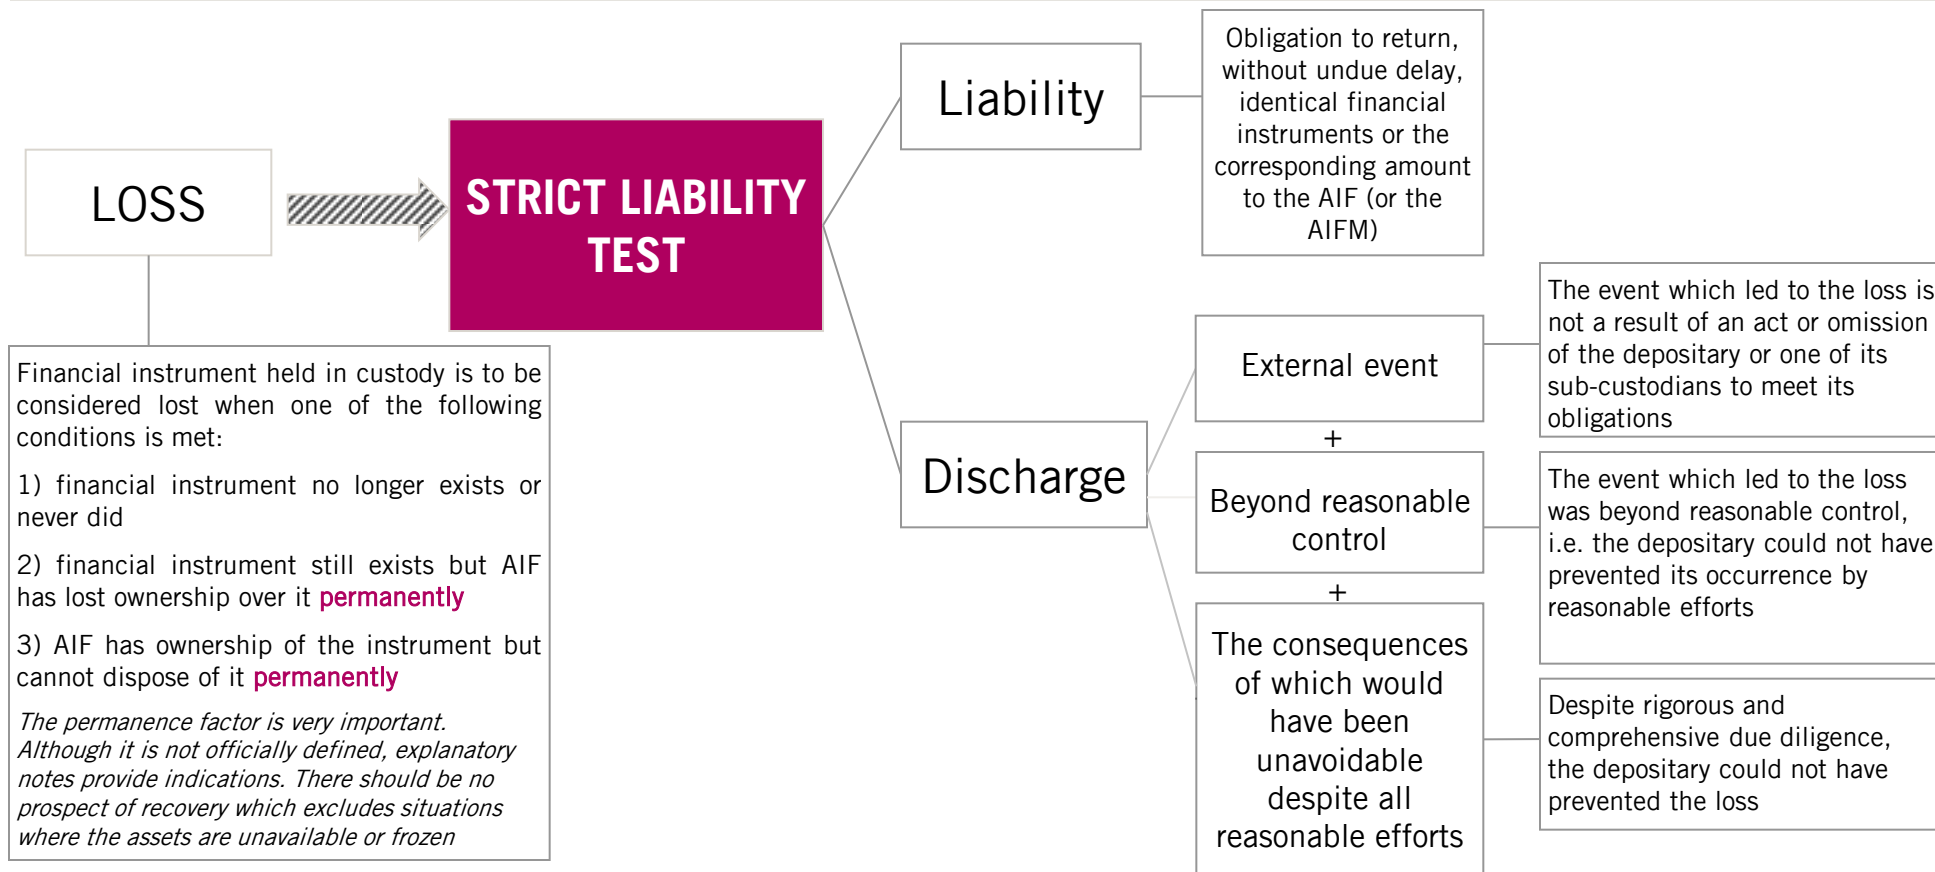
LOSS

STRICT LIABILITY TEST

Liability

Obligation to return, without undue delay, identical financial instruments or the corresponding amount to the AIF (or the AIFM)

Discharge

External event

The event which led to the loss is not a result of an act or omission of the depositary or one of its sub-custodians to meet its obligations

+

Beyond reasonable control

The event which led to the loss was beyond reasonable control, i.e. the depositary could not have prevented its occurrence by reasonable efforts

+

The consequences of which would have been unavoidable despite all reasonable efforts

Despite rigorous and comprehensive due diligence, the depositary could not have prevented the loss

Financial instrument held in custody is to be considered lost when one of the following conditions is met:

1) financial instrument no longer exists or never did

2) financial instrument still exists but AIF has lost ownership over it permanently

3) AIF has ownership of the instrument but cannot dispose of it permanently

The permanence factor is very important. Although it is not officially defined, explanatory notes provide indications. There should be no prospect of recovery which excludes situations where the assets are unavailable or frozen